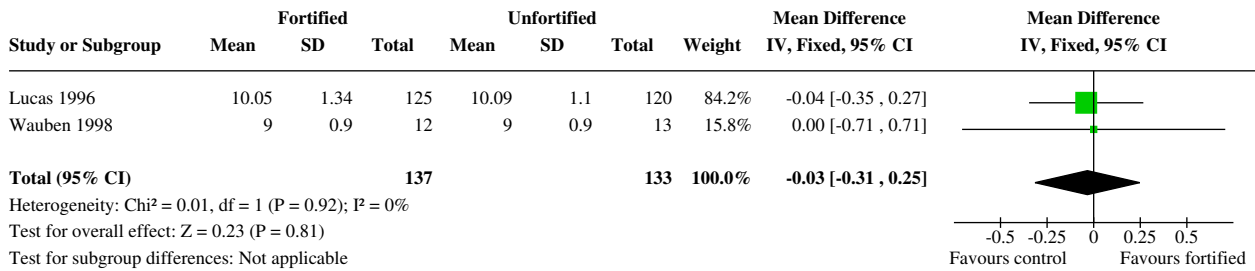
| Study or Subgroup | Fortified Mean | Fortified SD | Fortified Total | Unfortified Mean | Unfortified SD | Unfortified Total | Weight | Mean Difference IV, Fixed, 95% CI |
|---|---|---|---|---|---|---|---|---|
| Lucas 1996 | 10.05 | 1.34 | 125 | 10.09 | 1.1 | 120 | 84.2% | -0.04 [-0.35 , 0.27] |
| Wauben 1998 | 9 | 0.9 | 12 | 9 | 0.9 | 13 | 15.8% | 0.00 [-0.71 , 0.71] |
| **Total (95% CI)** | | | **137** | | | **133** | **100.0%** | **-0.03 [-0.31 , 0.25]** |

Mean Difference
IV, Fixed, 95% CI

Heterogeneity: Chi² = 0.01, df = 1 (P = 0.92); I² = 0%
Test for overall effect: Z = 0.23 (P = 0.81)
Test for subgroup differences: Not applicable

-0.5 -0.25 0 0.25 0.5
Favours control Favours fortified